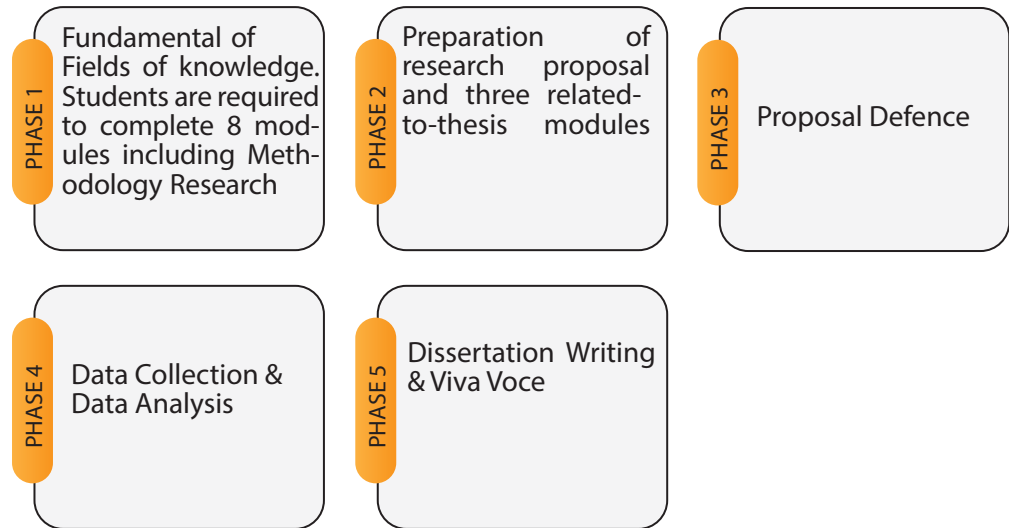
PHASE 1
Fundamental of Fields of knowledge. Students are required to complete 8 modules including Methodology Research

PHASE 2
Preparation of research proposal and three related-to-thesis modules

PHASE 3
Proposal Defence

PHASE 4
Data Collection & Data Analysis

PHASE 5
Dissertation Writing & Viva Voce